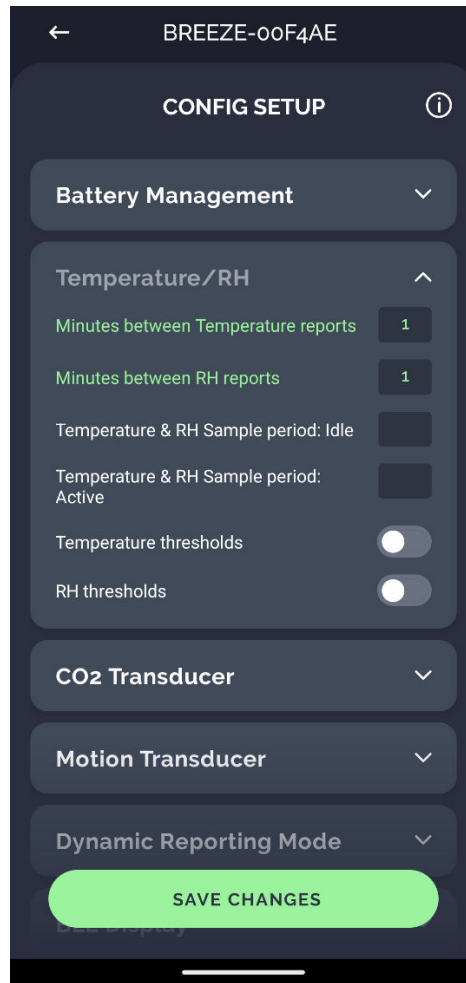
BREEZE-00F4AE

CONFIG SETUP

Battery Management

Temperature/RH

Minutes between Temperature reports 1

Minutes between RH reports 1

Temperature & RH Sample period: Idle

Temperature & RH Sample period: Active

Temperature thresholds

RH thresholds

CO2 Transducer

Motion Transducer

Dynamic Reporting Mode

SAVE CHANGES

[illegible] Display